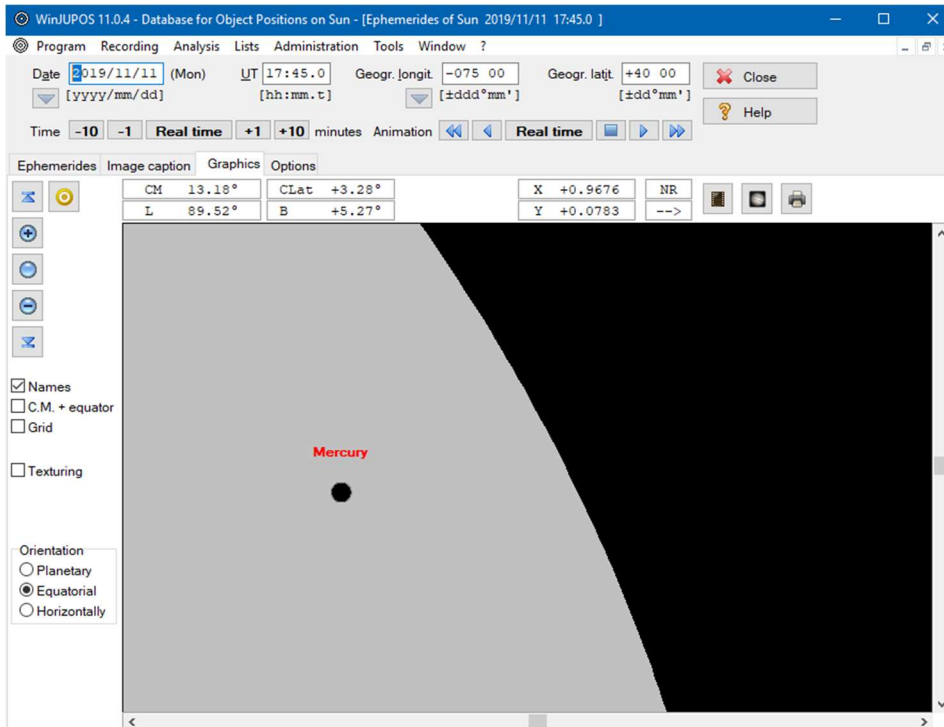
WinJUPOS 11.0.4 - Database for Object Positions on Sun - [Ephemerides of Sun 2019/11/11 17:45.0 ]

Program Recording Analysis Lists Administration Tools Window ?

Date 2019/11/11 (Mon) UT 17:45.0 Geogr. longit. -075 00 Geogr. latit. +40 00 Close
[yyyy/mm/dd] [hh:mm.t] [±ddd°mm'] [±dd°mm'] Help

Time -10 -1 Real time +1 +10 minutes Animation Real time

Ephemerides Image caption Graphics Options

CM 13.18° CLat +3.28° X +0.9676 NR
L 89.52° B +5.27° Y +0.0783 -->

Names
C.M. + equator
Grid

Texturing

Orientation
Planetary
Equatorial
Horizontally

Mercury